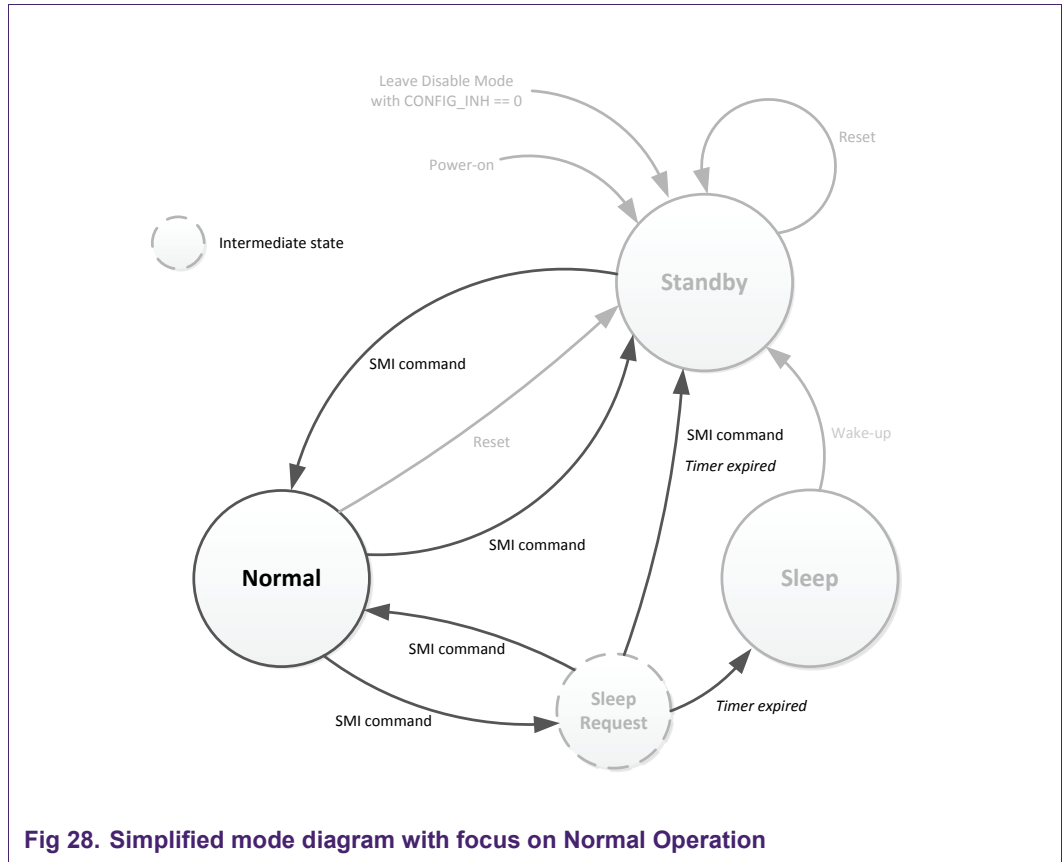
Leave Disable Mode with CONFIG_INH == 0

Reset

Power-on

Intermediate state

Standby

SMI command

Reset

SMI command

*Timer expired*

Wake-up

SMI command

Normal

Sleep

SMI command

SMI command

Sleep Request

*Timer expired*

**Fig 28. Simplified mode diagram with focus on Normal Operation**